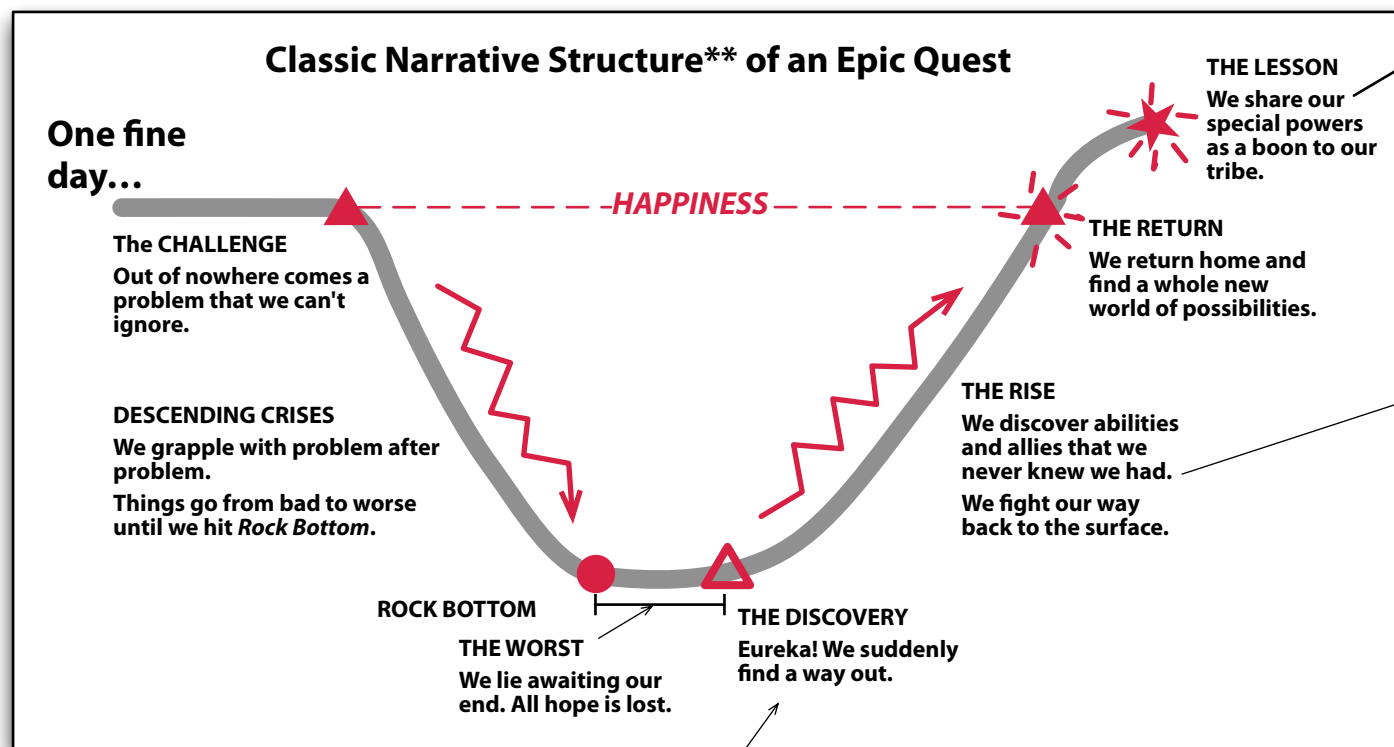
Classic Narrative Structure** of an Epic Quest

One fine day…

HAPPINESS

The CHALLENGE
Out of nowhere comes a problem that we can't ignore.

DESCENDING CRISES
We grapple with problem after problem.
Things go from bad to worse until we hit *Rock Bottom*.

ROCK BOTTOM

THE WORST
We lie awaiting our end. All hope is lost.

THE DISCOVERY
Eureka! We suddenly find a way out.

THE RISE
We discover abilities and allies that we never knew we had.
We fight our way back to the surface.

THE RETURN
We return home and find a whole new world of possibilities.

THE LESSON
We share our special powers as a boon to our tribe.